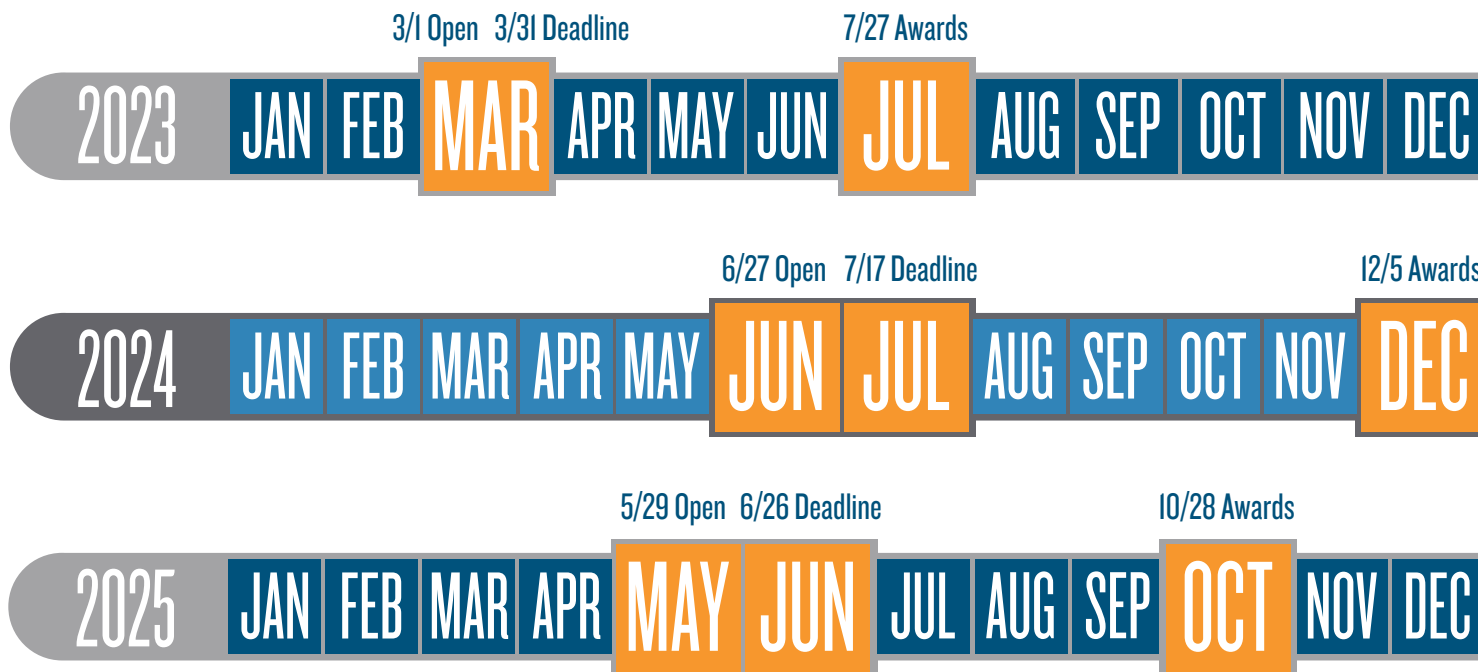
3/1 Open 3/31 Deadline 7/27 Awards

2023 JAN FEB MAR APR MAY JUN JUL AUG SEP OCT NOV DEC

6/27 Open 7/17 Deadline 12/5 Awards

2024 JAN FEB MAR APR MAY JUN JUL AUG SEP OCT NOV DEC

5/29 Open 6/26 Deadline 10/28 Awards

2025 JAN FEB MAR APR MAY JUN JUL AUG SEP OCT NOV DEC